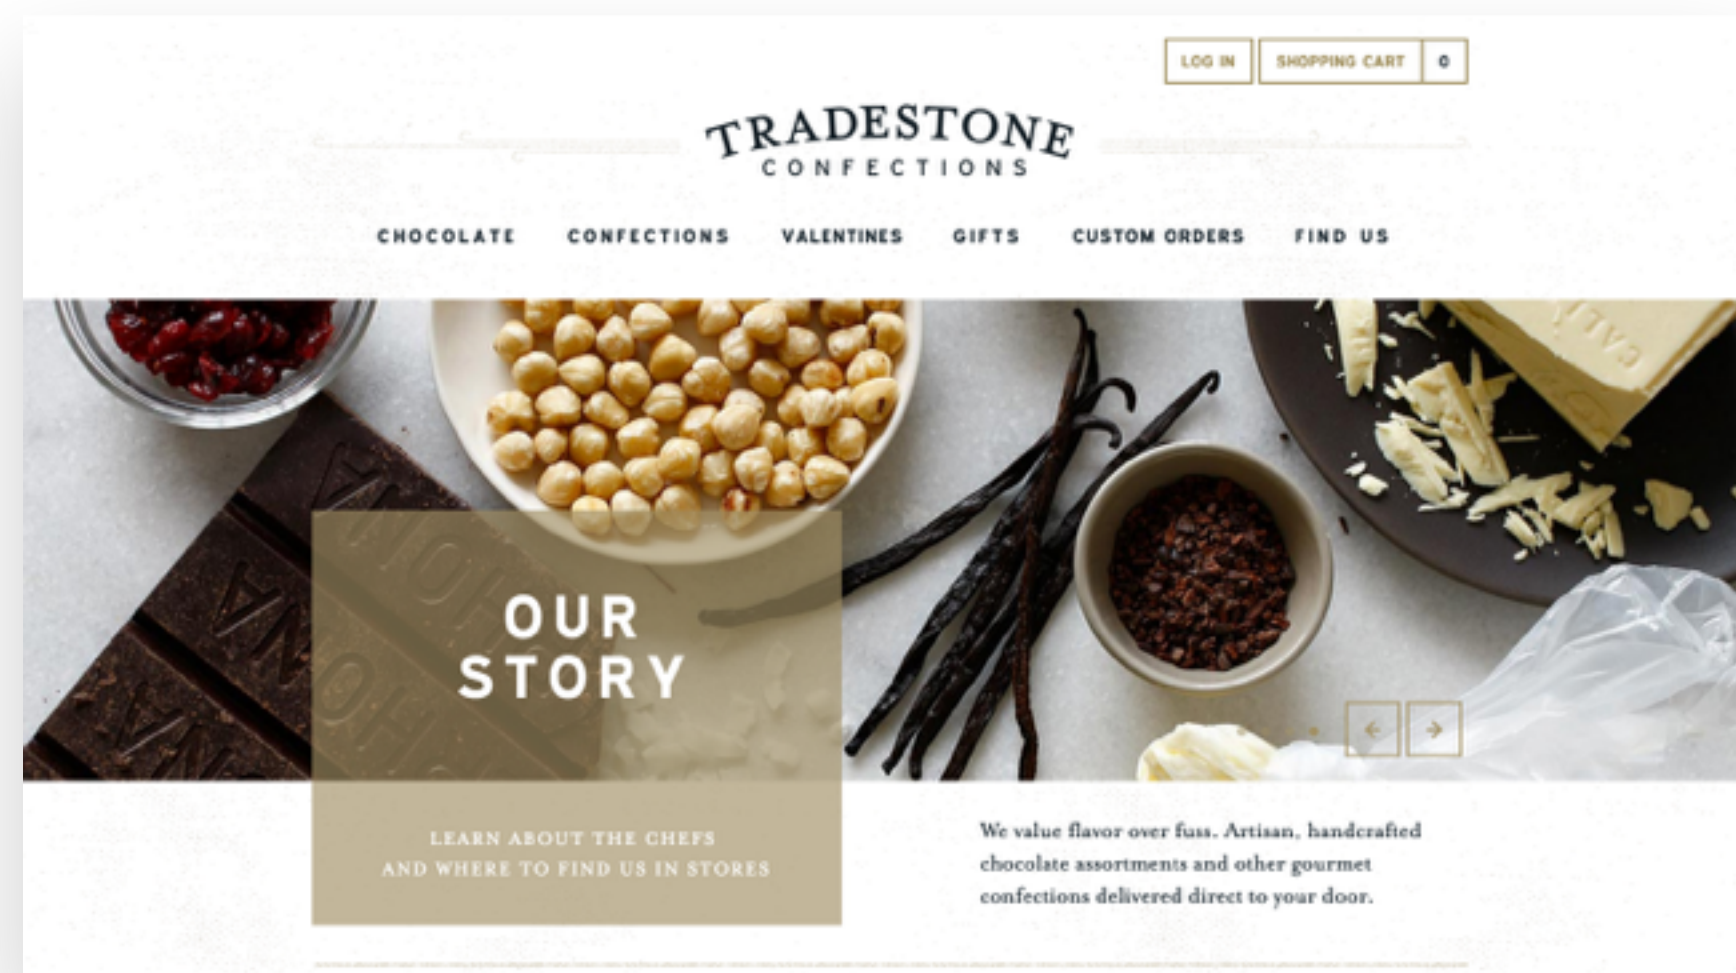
LOG IN SHOPPING CART 0

TRADESTONE CONFECTIONS

CHOCOLATE CONFECTIONS VALENTINES GIFTS CUSTOM ORDERS FIND US

OUR STORY

LEARN ABOUT THE CHEFS AND WHERE TO FIND US IN STORES

We value flavor over fuss. Artisan, handcrafted chocolate assortments and other gourmet confections delivered direct to your door.